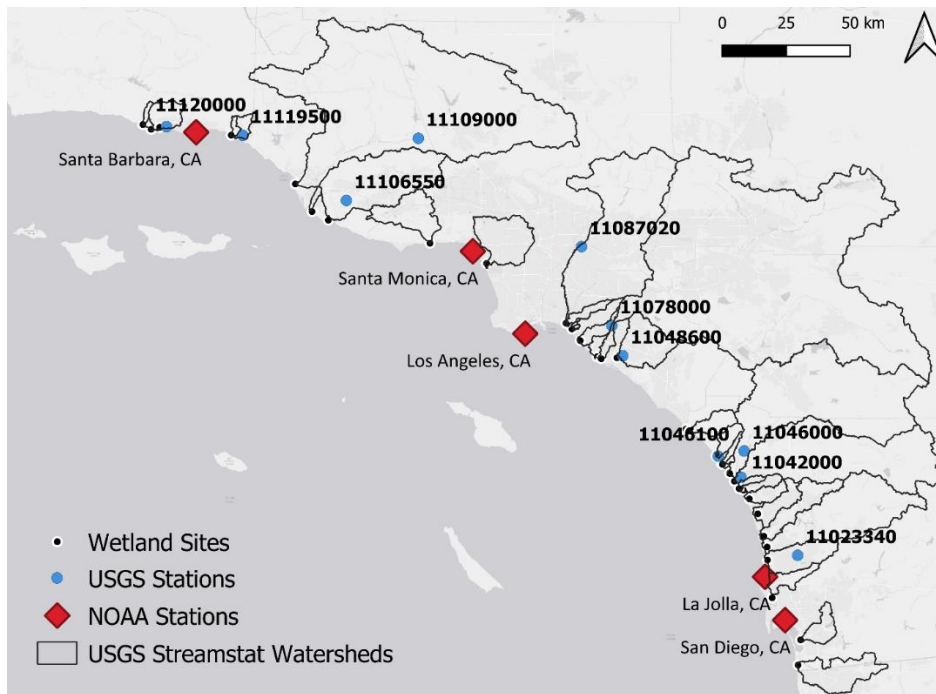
0 25 50 km

11120000
11119500
11109000
Santa Barbara, CA
11106550
11087020
Santa Monica, CA
11078000
11048600
Los Angeles, CA
11046100
11046000
11042000
11023340
La Jolla, CA
San Diego, CA

Wetland Sites
USGS Stations
NOAA Stations
USGS Streamstat Watersheds